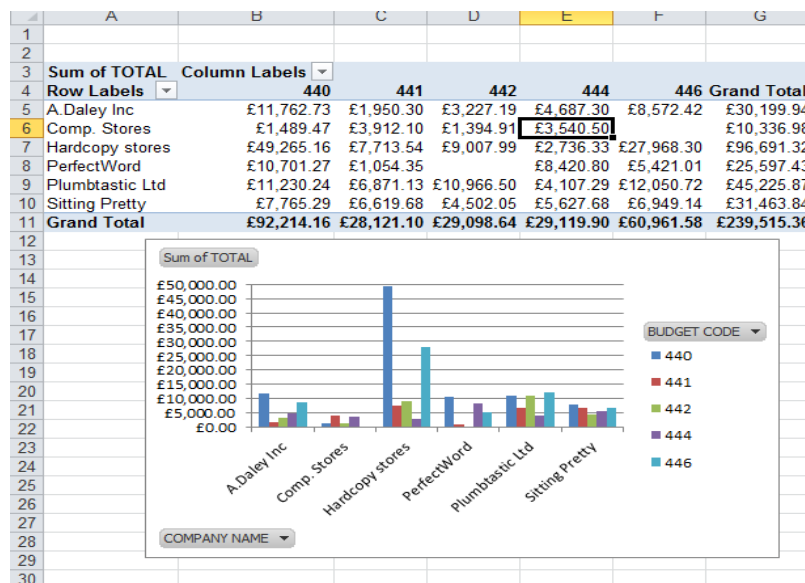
| | A | B | C | D | E | F | G |
|---|---|---|---|---|---|---|---|
| 1 | | | | | | | |
| 2 | | | | | | | |
| 3 | Sum of TOTAL | Column Labels | | | | | |
| 4 | Row Labels | 440 | 441 | 442 | 444 | 446 | Grand Total |
| 5 | A.Daley Inc | £11,762.73 | £1,950.30 | £3,227.19 | £4,687.30 | £8,572.42 | £30,199.94 |
| 6 | Comp. Stores | £1,489.47 | £3,912.10 | £1,394.91 | £3,540.50 | | £10,336.98 |
| 7 | Hardcopy stores | £49,265.16 | £7,713.54 | £9,007.99 | £2,736.33 | £27,968.30 | £96,691.32 |
| 8 | PerfectWord | £10,701.27 | £1,054.35 | | £8,420.80 | £5,421.01 | £25,597.43 |
| 9 | Plumbtastic Ltd | £11,230.24 | £6,871.13 | £10,966.50 | £4,107.29 | £12,050.72 | £45,225.87 |
| 10 | Sitting Pretty | £7,765.29 | £6,619.68 | £4,502.05 | £5,627.68 | £6,949.14 | £31,463.84 |
| 11 | Grand Total | £92,214.16 | £28,121.10 | £29,098.64 | £29,119.90 | £60,961.58 | £239,515.36 |

12 13 14 15 16 17 18 19 20 21 22 23 24 25 26 27 28 29 30

Sum of TOTAL

£50,000.00
£45,000.00
£40,000.00
£35,000.00
£30,000.00
£25,000.00
£20,000.00
£15,000.00
£10,000.00
£5,000.00
£0.00

A.Daley Inc
Comp. Stores
Hardcopy stores
PerfectWord
Plumbtastic Ltd
Sitting Pretty

BUDGET CODE
440
441
442
444
446

COMPANY NAME